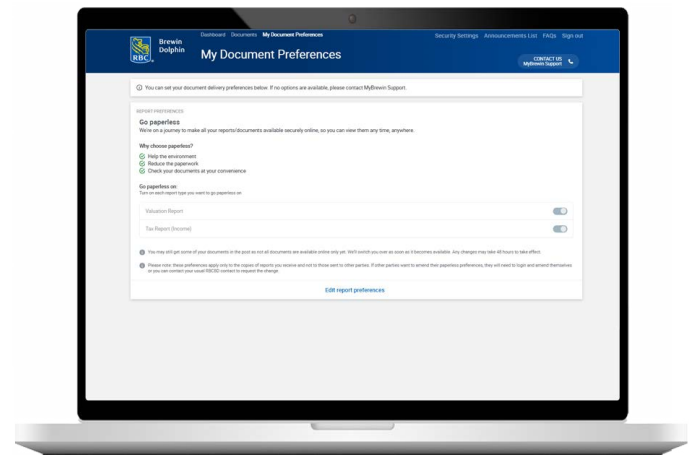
RBC Brewin Dolphin

Dashboard Documents My Document Preferences

My Document Preferences

Security Settings Announcements List FAQs Sign out

CONTACT US
MyBrewin Support

You can set your document delivery preferences below. If no options are available, please contact MyBrewin Support.

REPORT PREFERENCES

Go paperless

We're on a journey to make all your reports/documents available securely online, so you can view them any time, anywhere.

Why choose paperless?

Help the environment
Reduce the paperwork
Check your documents at your convenience

Go paperless on
Turn on each report type you want to go paperless on

Valuation Report

Tax Report (Income)

You may still get some of your documents in the post as not all documents are available online only yet. We'll switch you over as soon as it becomes available. Any changes may take 48 hours to take effect.

Please note: these preferences apply only to the copies of reports you receive and not to those sent to other parties. If other parties want to amend their paperless preferences, they will need to login and amend themselves or you can contact your usual RBCBD contact to request the change.

Edit report preferences